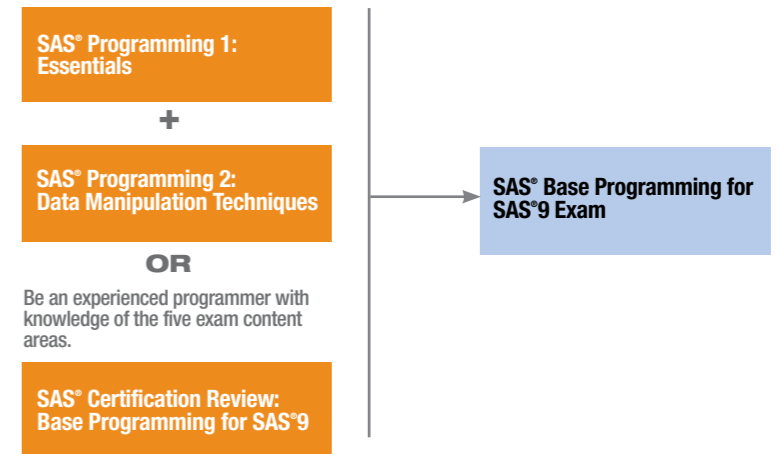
SAS® Programming 1: Essentials

+

SAS® Programming 2: Data Manipulation Techniques

OR

Be an experienced programmer with knowledge of the five exam content areas.

SAS® Certification Review: Base Programming for SAS®9

SAS® Base Programming for SAS®9 Exam